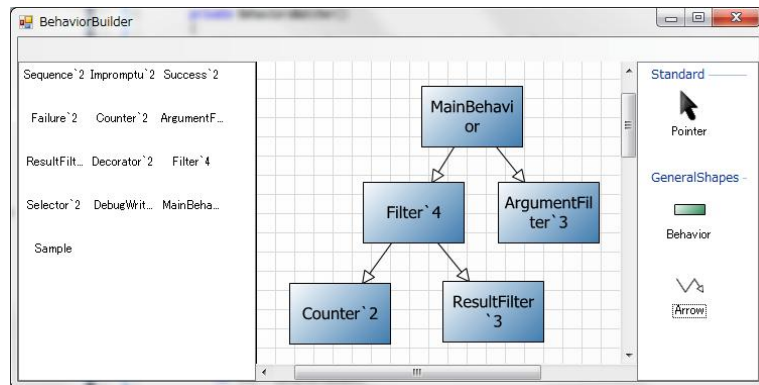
BehaviorBuilder

Sequence`2 Impromptu`2 Success`2

Failure`2 Counter`2 ArgumentF...

ResultFilt... Decorator`2 Filter`4

Selector`2 DebugWrit... MainBeha...

Sample

MainBehavior

Filter`4

ArgumentFilter`3

Counter`2

ResultFilter`3

Standard

Pointer

GeneralShapes

Behavior

Arrow